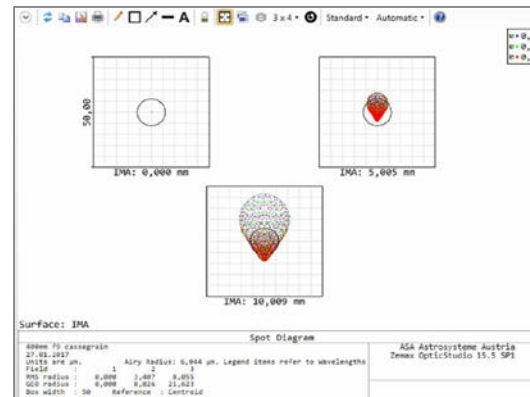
3 x 4 • Standard • Automatic •

50.00

IMA: 0.000 mm

IMA: 5.005 mm

IMA: 10.009 mm

Surface: IMA

Spot Diagram

400mm F5 cassegrain
27.01.2017
Units are µm. Airy Radius: 6.044 µm. Legend items refer to Wavelengths
Field : 1 2 3
RMS radius : 0.000 3.407 8.055
GEO radius : 0.000 8.826 21.623
Box width : 50 Reference : Centroid

ASA Astrosysteme Austria
Zemax OpticStudio 15.5 SP1